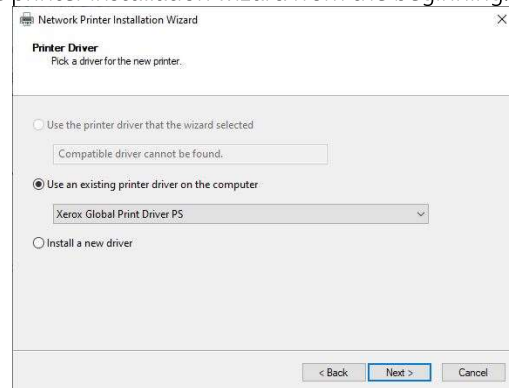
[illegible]

Network Printer Installation Wizard

Printer Driver
Pick a driver for the new printer.

Use the printer driver that the wizard selected

Compatible driver cannot be found.

Use an existing printer driver on the computer

Xerox Global Print Driver PS

Install a new driver

< Back

Next >

Cancel